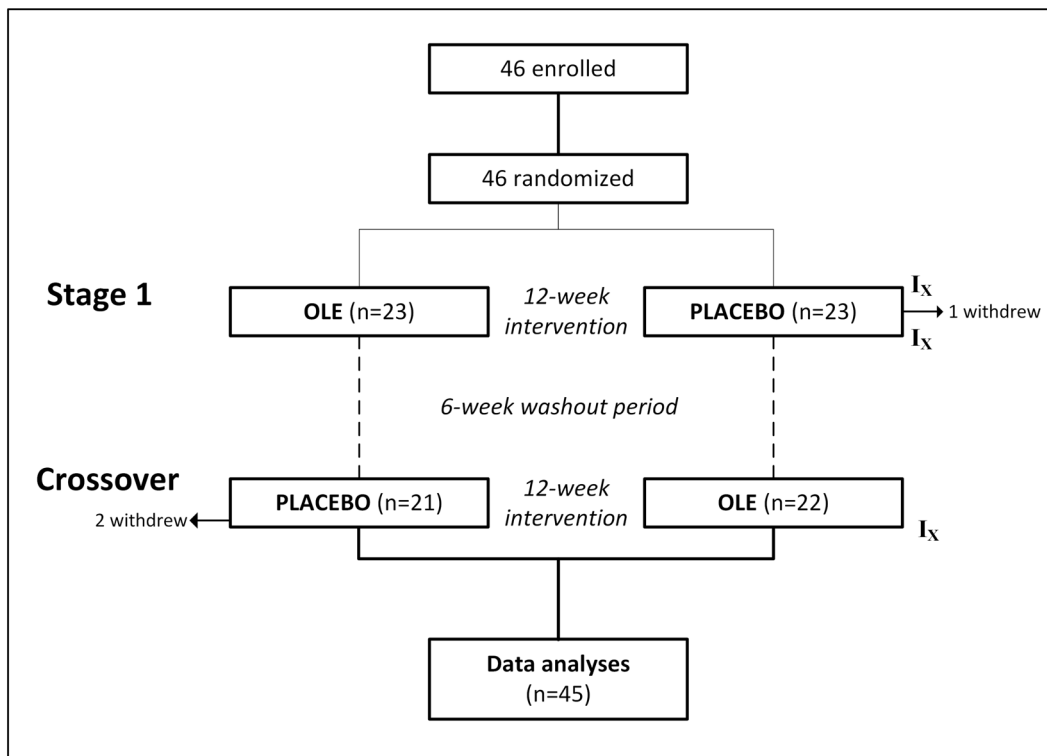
46 enrolled

46 randomized

Stage 1

**OLE** (n=23)

*12-week intervention*

**PLACEBO** (n=23)

$I_X$

1 withdrew

$I_X$

*6-week washout period*

Crossover

**PLACEBO** (n=21)

2 withdrew

*12-week intervention*

**OLE** (n=22)

$I_X$

**Data analyses** (n=45)